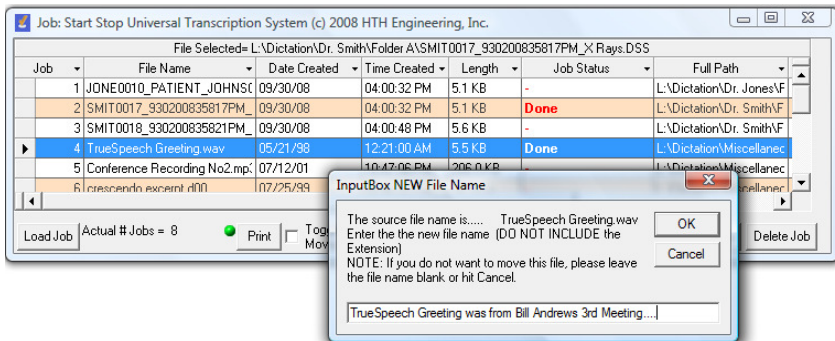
Job: Start Stop Universal Transcription System (c) 2008 HTH Engineering, Inc.

File Selected= L:\Dictation\Dr. Smith\Folder A\SMIT0017_930200835817PM_X Rays.DSS

| Job | File Name | Date Created | Time Created | Length | Job Status | Full Path |
|---|---|---|---|---|---|---|
| 1 | JONE0010_PATIENT_JOHNS( | 09/30/08 | 04:00:32 PM | 5.1 KB | - | L:\Dictation\Dr. Jones\F |
| 2 | SMIT0017_930200835817PM_ | 09/30/08 | 04:00:32 PM | 5.1 KB | Done | L:\Dictation\Dr. Smith\F |
| 3 | SMIT0018_930200835821PM_ | 09/30/08 | 04:00:48 PM | 5.6 KB | - | L:\Dictation\Dr. Smith\F |
| 4 | TrueSpeech Greeting.wav | 05/21/98 | 12:21:00 AM | 5.5 KB | Done | L:\Dictation\Miscellanec |
| 5 | Conference Recording No2.mp3 | 07/12/01 | 10:47:06 PM | 206.0 KB | | L:\Dictation\Miscellanec |
| 6 | crescendo excerpt d00 | 07/25/99 | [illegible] | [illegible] | | L:\Dictation\Miscellanec |

Load Job   Actual # Jobs = 8   Print   Tog Mov   Delete Job

InputBox NEW File Name

The source file name is..... TrueSpeech Greeting.wav
Enter the the new file name (DO NOT INCLUDE the Extension)
NOTE: If you do not want to move this file, please leave the file name blank or hit Cancel.

OK

Cancel

TrueSpeech Greeting was from Bill Andrews 3rd Meeting....